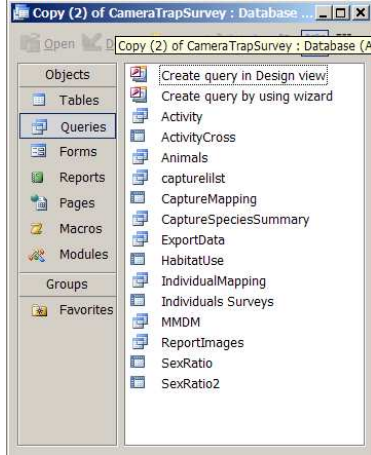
Copy (2) of CameraTrapSurvey : Database ...

Open

Copy (2) of CameraTrapSurvey : Database (A

Objects

Tables

Queries

Forms

Reports

Pages

Macros

Modules

Groups

Favorites

Create query in Design view

Create query by using wizard

Activity

ActivityCross

Animals

capturelilst

CaptureMapping

CaptureSpeciesSummary

ExportData

HabitatUse

IndividualMapping

Individuals Surveys

MMDM

ReportImages

SexRatio

SexRatio2